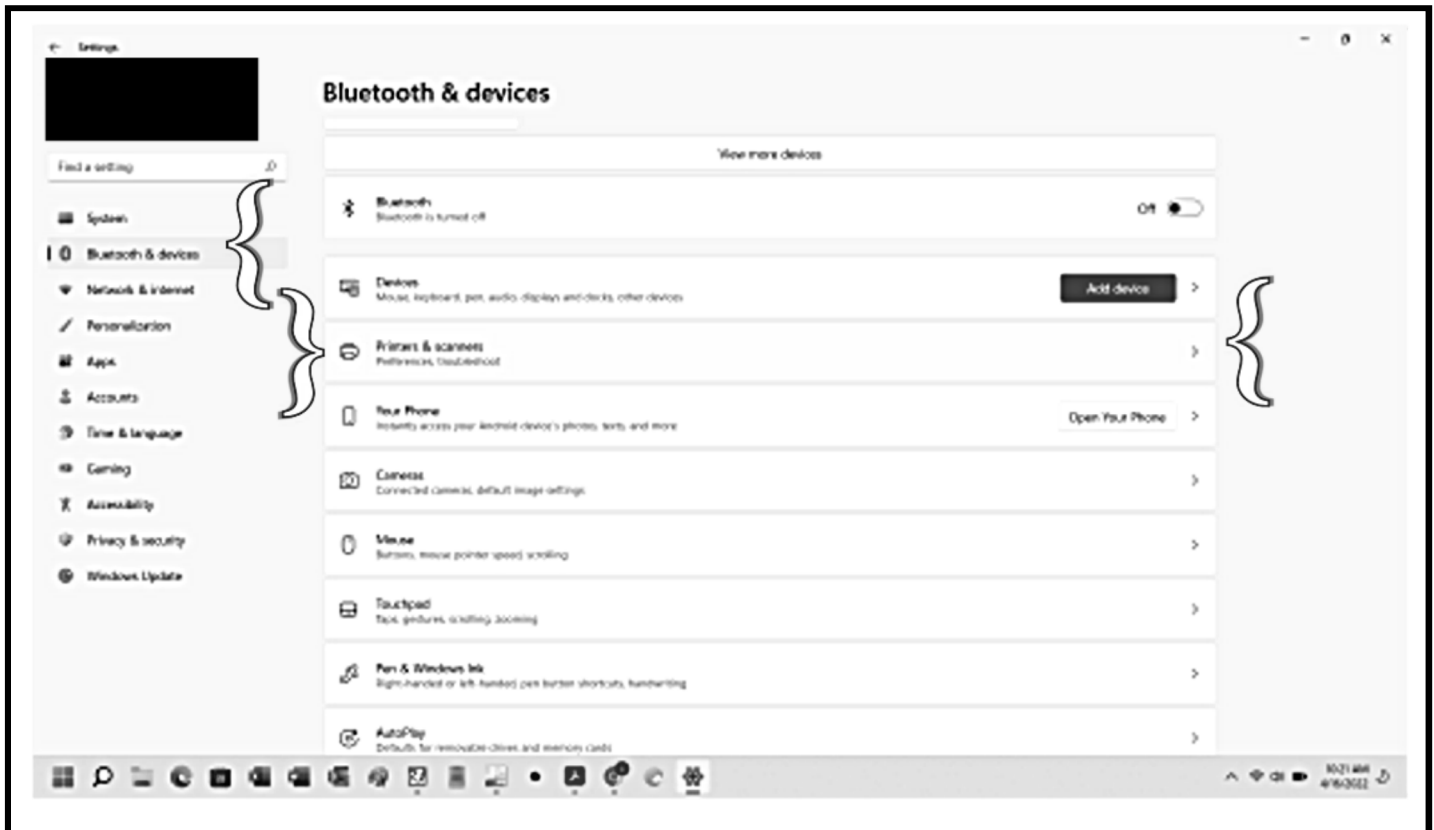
Settings

Find a setting

System

Bluetooth & devices

Network & internet

Personalization

Apps

Accounts

Time & language

Gaming

Accessibility

Privacy & security

Windows Update

Bluetooth & devices

View more devices

Bluetooth
Bluetooth is turned off

Off

Devices
Mouse, keyboard, pen, audio, displays and docks, other devices

Add device

Printers & scanners
Preferences, troubleshoot

Your Phone
Instantly access your Android device's photos, texts, and more

Open Your Phone

Cameras
Connected cameras, default image settings

Mouse
Buttons, mouse pointer speed, scrolling

Touchpad
Taps, gestures, scrolling, zooming

Pen & Windows Ink
Right-handed or left-handed, pen button shortcuts, handwriting

AutoPlay
Defaults for removable drives and memory cards

10:21 AM
4/6/2022